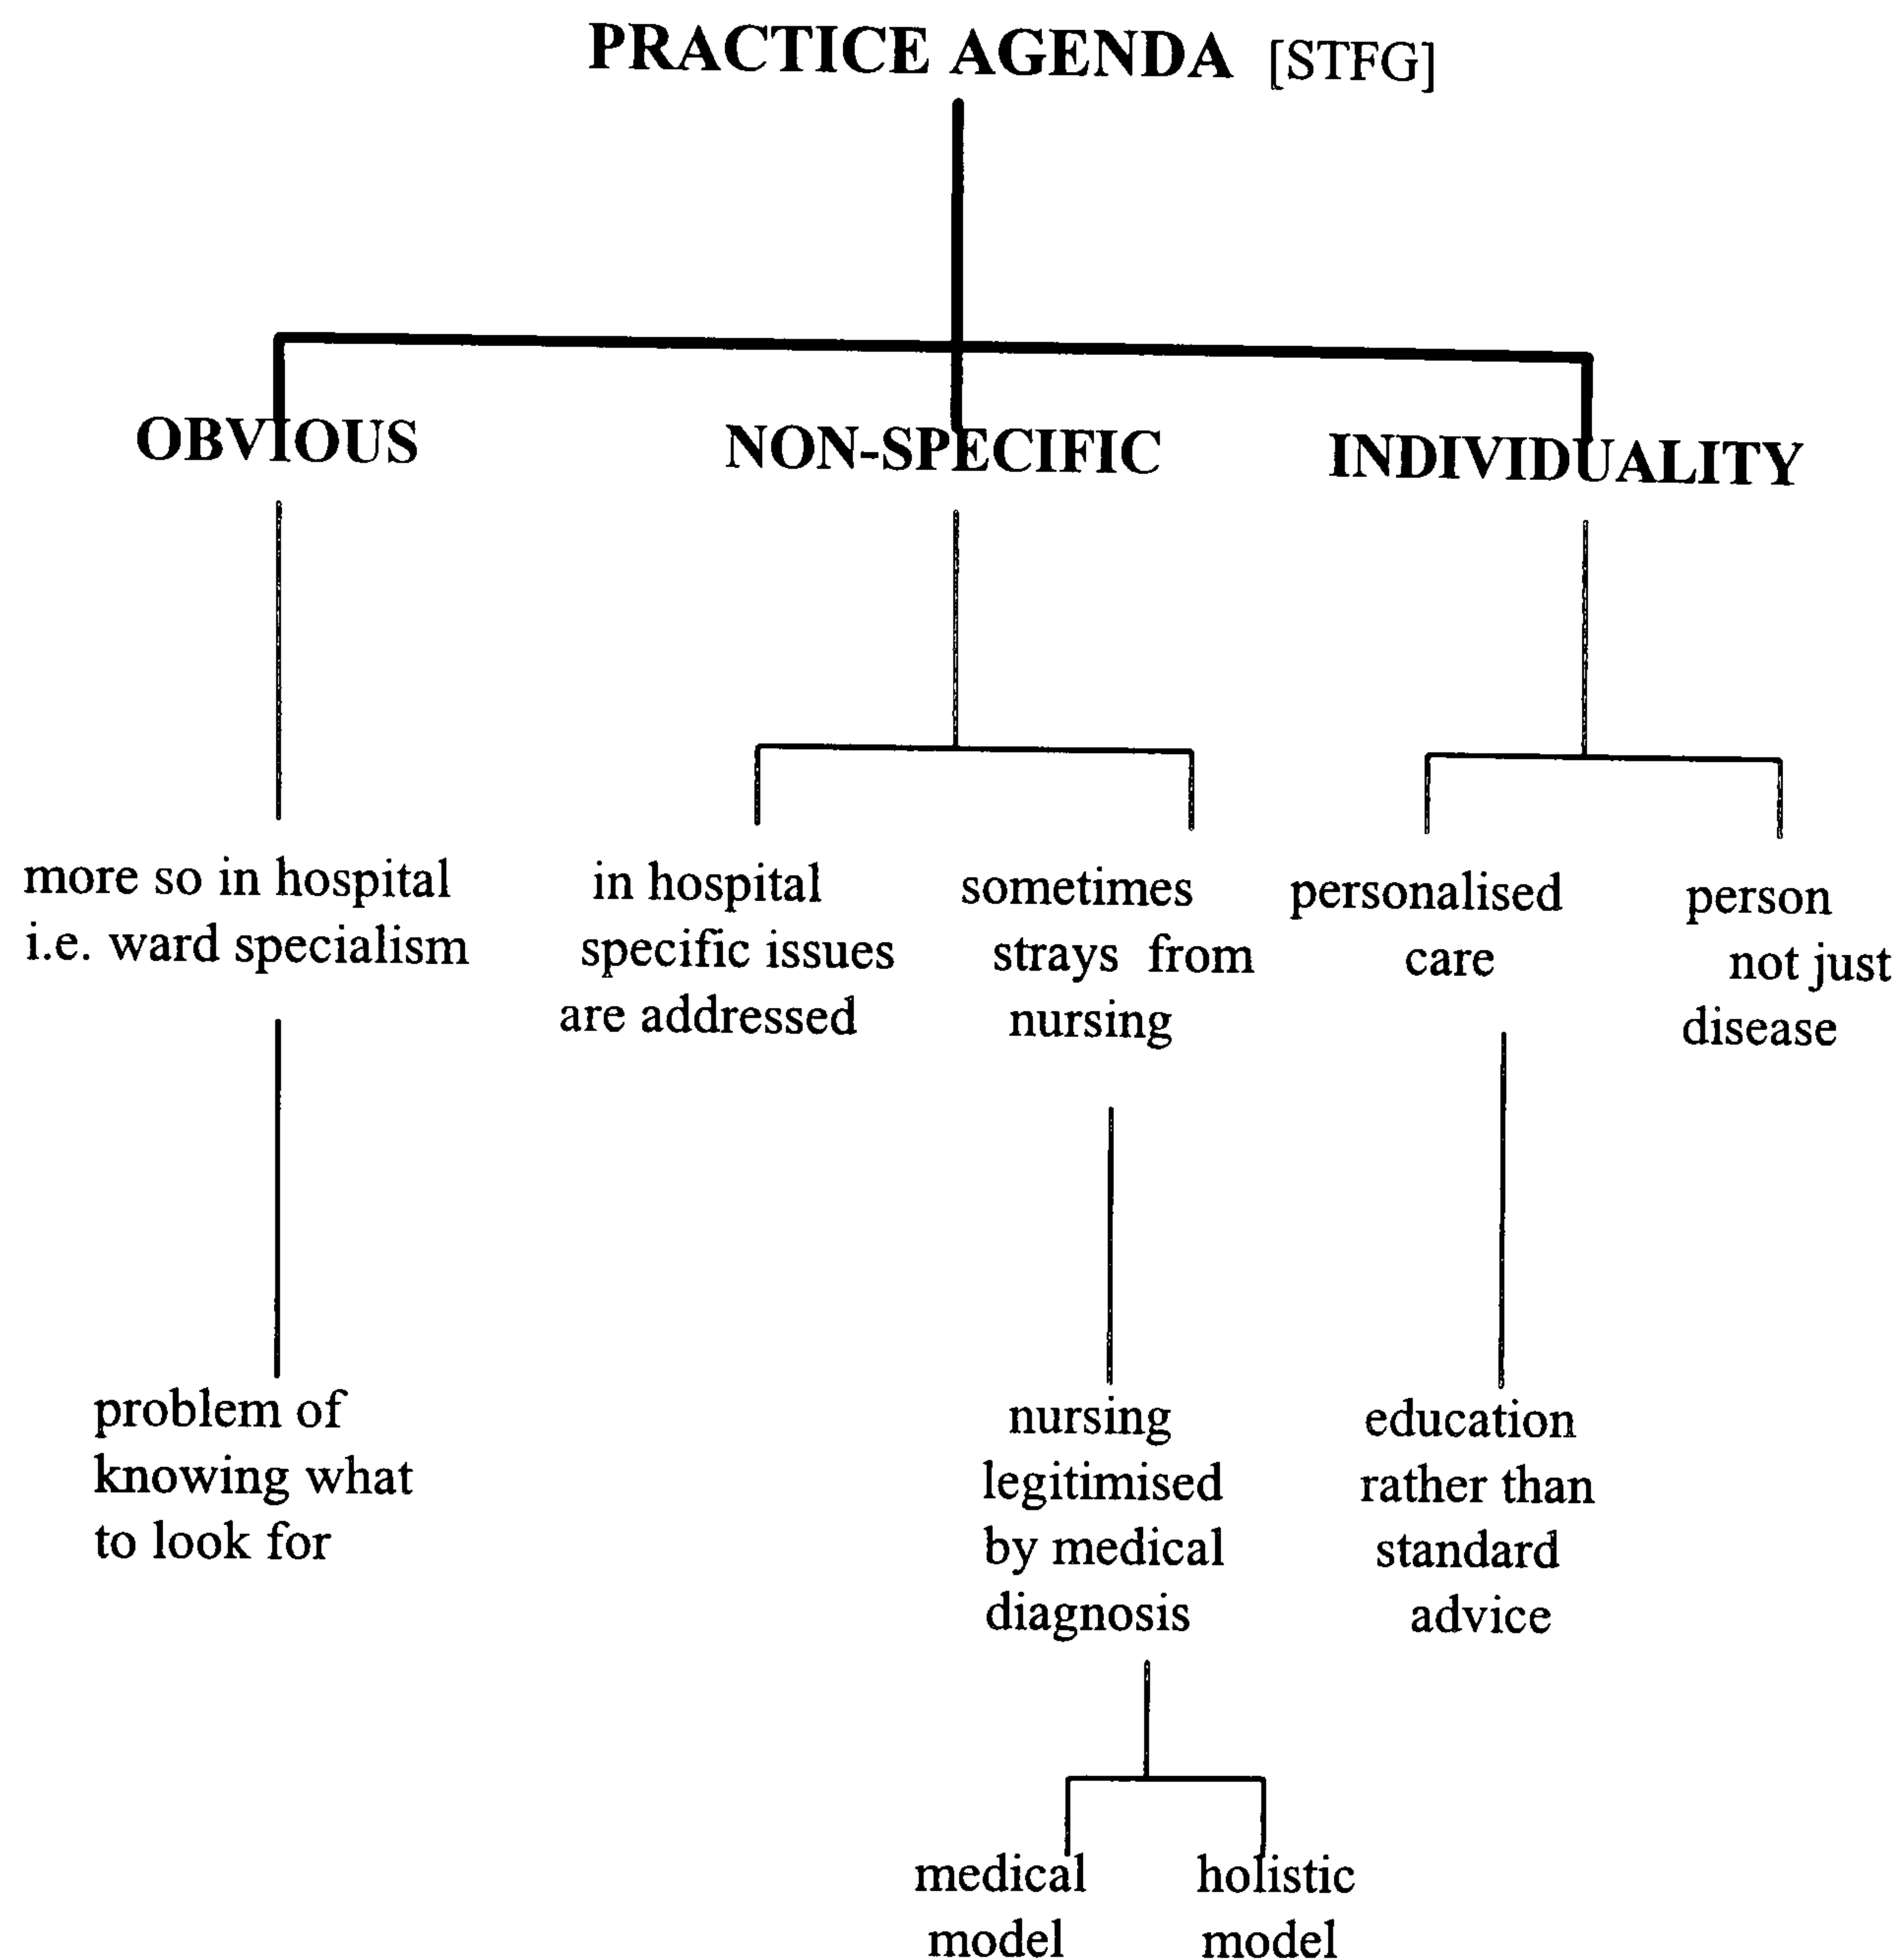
PRACTICE AGENDA [STFG]

OBVIOUS

NON-SPECIFIC

INDIVIDUALITY

more so in hospital i.e. ward specialism

in hospital specific issues are addressed

sometimes strays from nursing

personalised care

person not just disease

problem of knowing what to look for

nursing legitimised by medical diagnosis

education rather than standard advice

medical model

holistic model